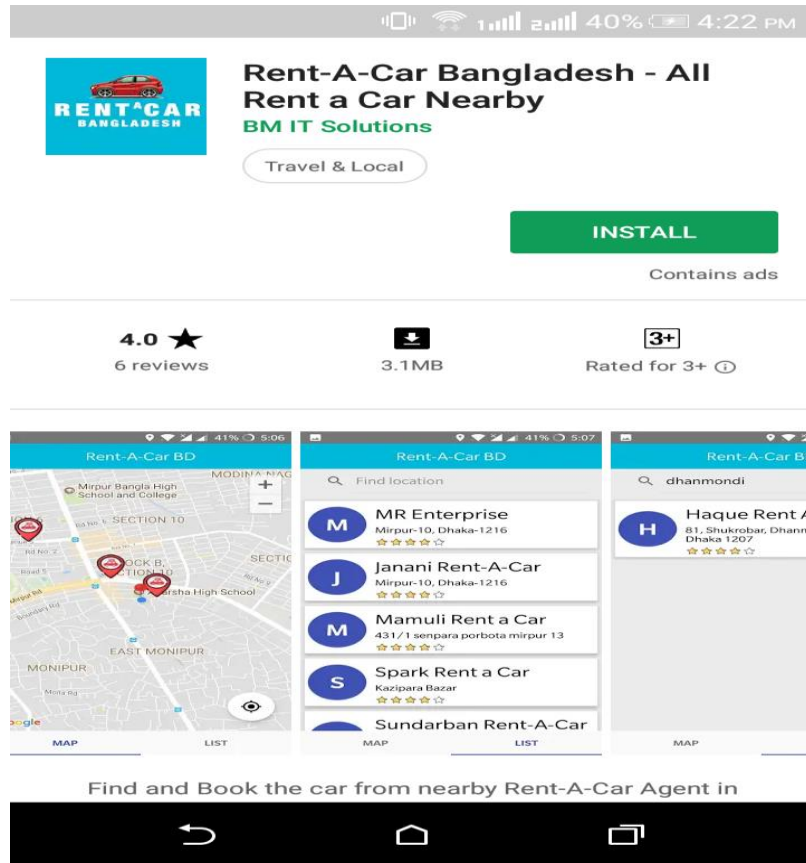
40% 4:22 PM

RENT A CAR BANGLADESH

Rent-A-Car Bangladesh - All Rent a Car Nearby
BM IT Solutions
Travel & Local

INSTALL
Contains ads

4.0 ★
6 reviews

3.1MB

3+
Rated for 3+

41% 5:06
Rent-A-Car BD
Mirpur Bangla High School and College
SECTION 10
MODINA NAG
BLOCK B, SECTION 10
SECTIO
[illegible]arsha High School
EAST MONIPUR
MONIPUR
Google
MAP LIST

41% 5:07
Rent-A-Car BD
Find location
M MR Enterprise
Mirpur-10, Dhaka-1216
J Janani Rent-A-Car
Mirpur-10, Dhaka-1216
M Mamuli Rent a Car
431/1 senpara porbota mirpur 13
S Spark Rent a Car
Kazipara Bazar
Sundarban Rent-A-Car
MAP LIST

Rent-A-Car B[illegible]
dhanmondi
H Haque Rent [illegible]
81, Shukrobar, Dhan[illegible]
Dhaka 1207
MAP

Find and Book the car from nearby Rent-A-Car Agent in